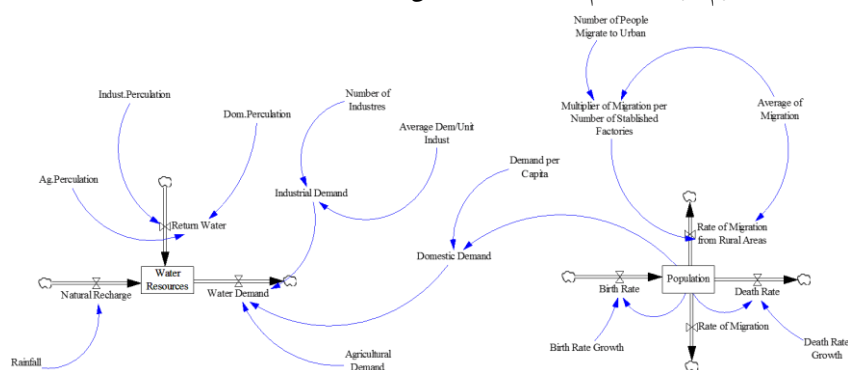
Number of People Migrate to Urban

Multiplier of Migration per Number of Stablished Factories

Average of Migration

Indust.Perculation

Dom.Perculation

Number of Industres

Average Dem/Unit Indust

Demand per Capita

Ag.Perculation

Return Water

Industrial Demand

Rate of Migration from Rural Areas

Domestic Demand

Water Resources

Natural Recharge

Water Demand

Population

Birth Rate

Death Rate

Rate of Migration

Birth Rate Growth

Death Rate Growth

Rainfall

Agricultural Demand